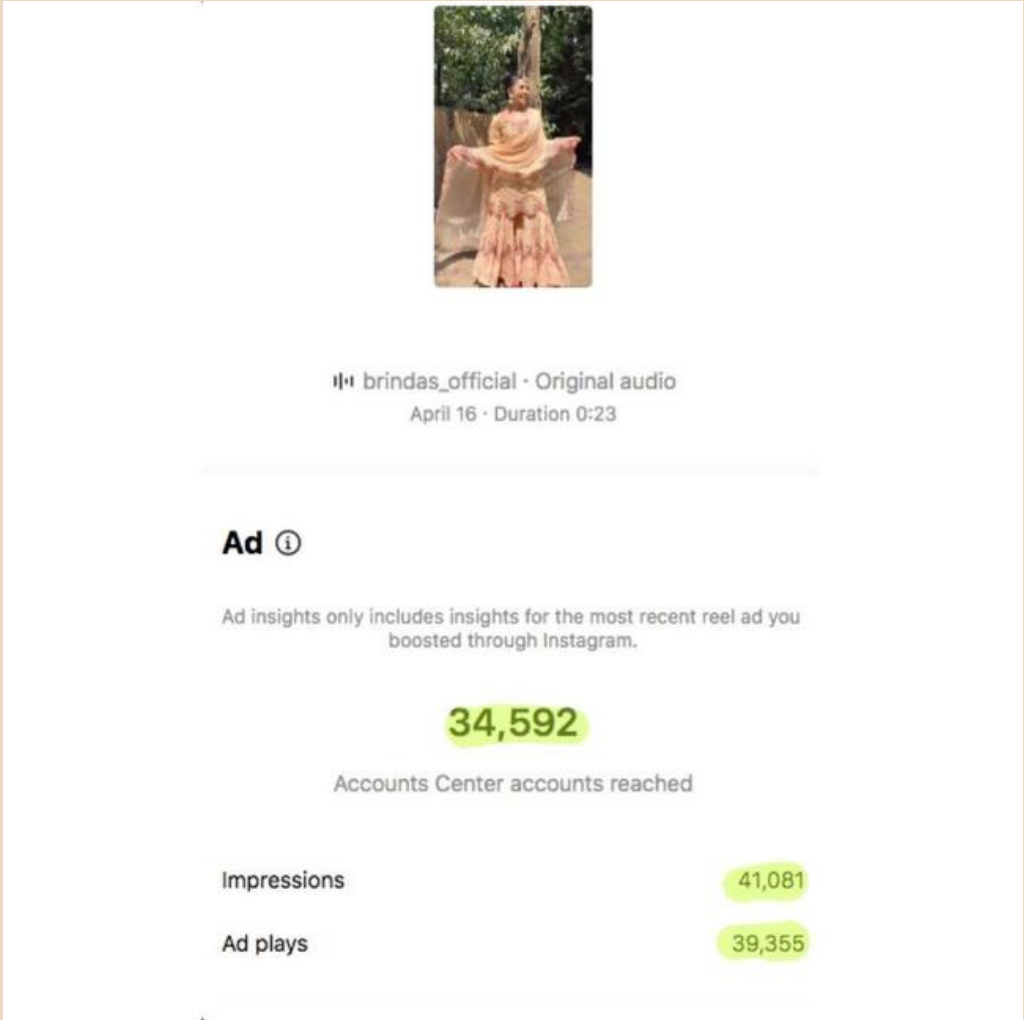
brindas_official · Original audio
April 16 · Duration 0:23

Ad ⓘ

Ad insights only includes insights for the most recent reel ad you boosted through Instagram.

34,592

Accounts Center accounts reached

| | |
|---|---|
| Impressions | 41,081 |
| Ad plays | 39,355 |